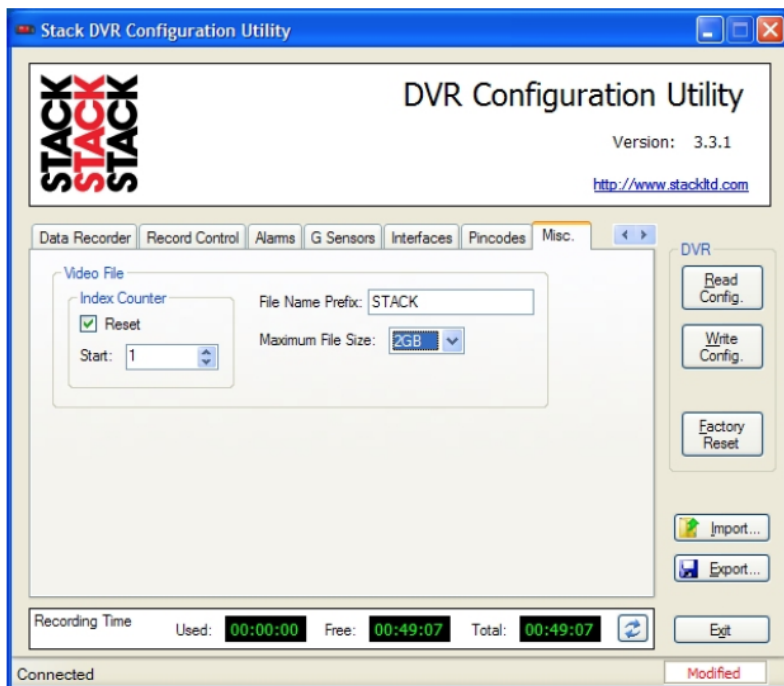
Stack DVR Configuration Utility

STACK STACK STACK

DVR Configuration Utility

Version: 3.3.1

http://www.stackltd.com

Data Recorder | Record Control | Alarms | G Sensors | Interfaces | Pincodes | Misc.

Video File

Index Counter

Reset

Start: 1

File Name Prefix: STACK

Maximum File Size: 2GB

DVR

Read Config.

Write Config.

Factory Reset

Import...

Export...

Recording Time

Used: 00:00:00

Free: 00:49:07

Total: 00:49:07

Exit

Connected

Modified